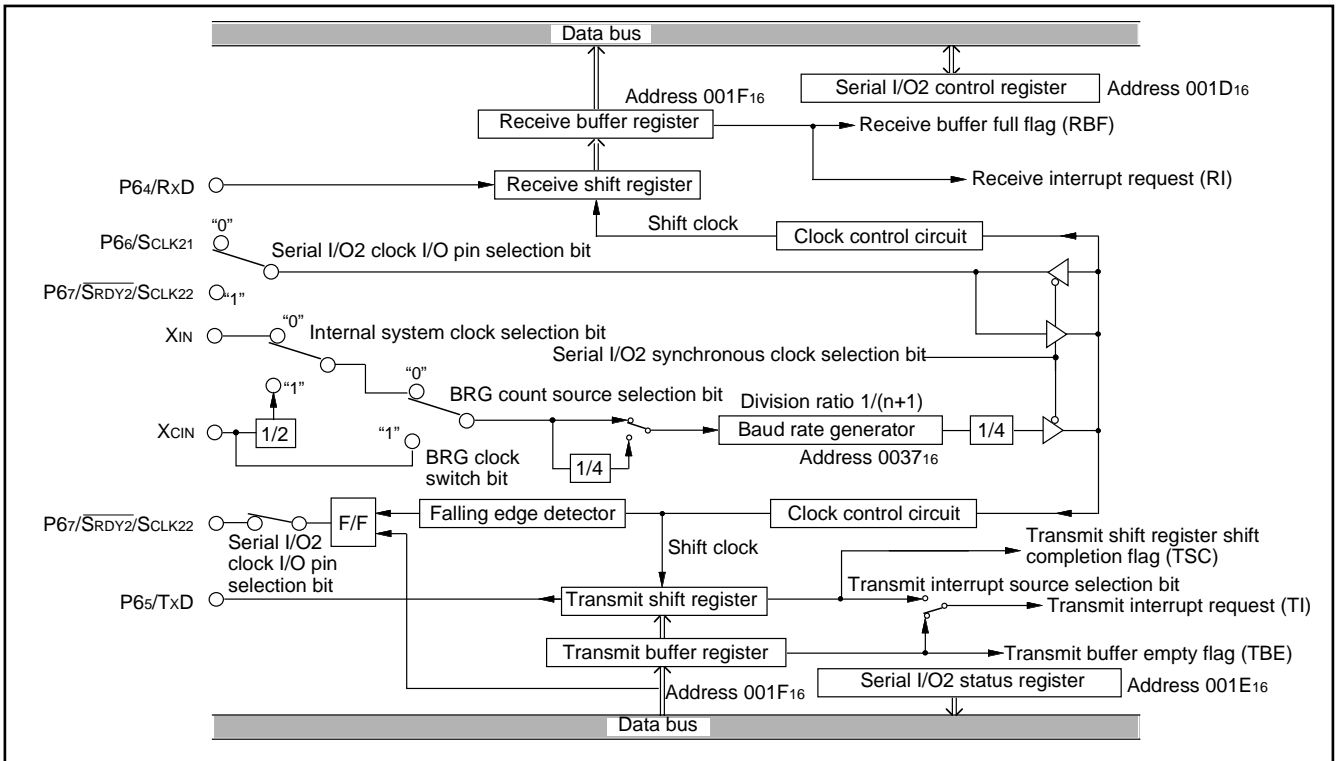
Data bus

Serial I/O2 control register

Address 001D$_{16}$

Address 001F$_{16}$

Receive buffer register

Receive buffer full flag (RBF)

P6$_4$/RxD

Receive shift register

Receive interrupt request (RI)

Shift clock

Clock control circuit

"0"

P6$_6$/S$_{CLK21}$

Serial I/O2 clock I/O pin selection bit

P6$_7$/$\overline{S_{RDY2}}$/S$_{CLK22}$

"1"

X$_{IN}$

"0"

Internal system clock selection bit

Serial I/O2 synchronous clock selection bit

"0"

"1"

BRG count source selection bit

Division ratio 1/(n+1)

X$_{CIN}$

1/2

"1"

Baud rate generator

1/4

1/4

Address 0037$_{16}$

BRG clock switch bit

P6$_7$/$\overline{S_{RDY2}}$/S$_{CLK22}$

F/F

Falling edge detector

Clock control circuit

Serial I/O2 clock I/O pin selection bit

Shift clock

Transmit shift register shift completion flag (TSC)

Transmit interrupt source selection bit

P6$_5$/TxD

Transmit shift register

Transmit interrupt request (TI)

Transmit buffer register

Transmit buffer empty flag (TBE)

Address 001F$_{16}$

Serial I/O2 status register

Address 001E$_{16}$

Data bus